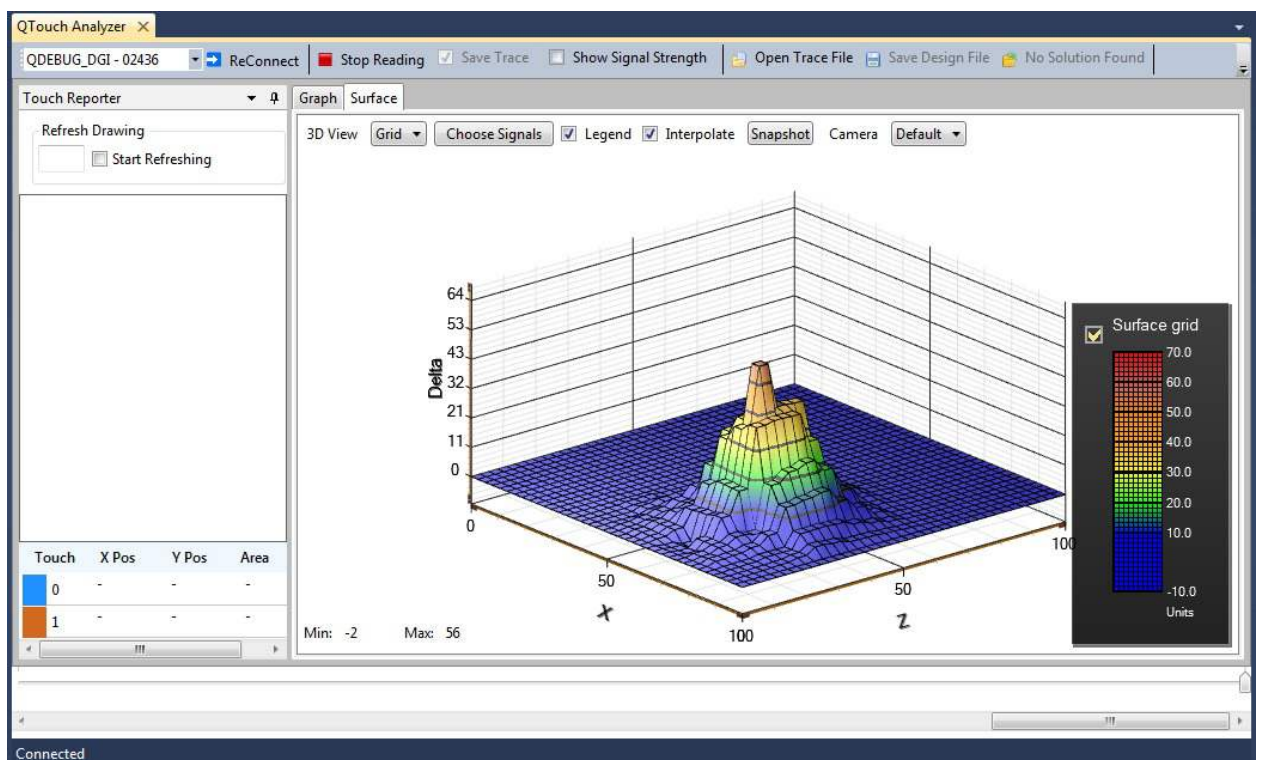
QTouch Analyzer ×

QDEBUG_DGI - 02436 ReConnect Stop Reading Save Trace Show Signal Strength Open Trace File Save Design File No Solution Found

Touch Reporter

Refresh Drawing

Start Refreshing

| Touch | X Pos | Y Pos | Area |
|---|---|---|---|
| 0 | - | - | - |
| 1 | - | - | - |

Graph Surface

3D View Grid Choose Signals Legend Interpolate Snapshot Camera Default

64
53
43
32
21
11
0
Delta

0
50
x
100
50
z
100

Surface grid
70.0
60.0
50.0
40.0
30.0
20.0
10.0
-10.0
Units

Min: -2 Max: 56

Connected